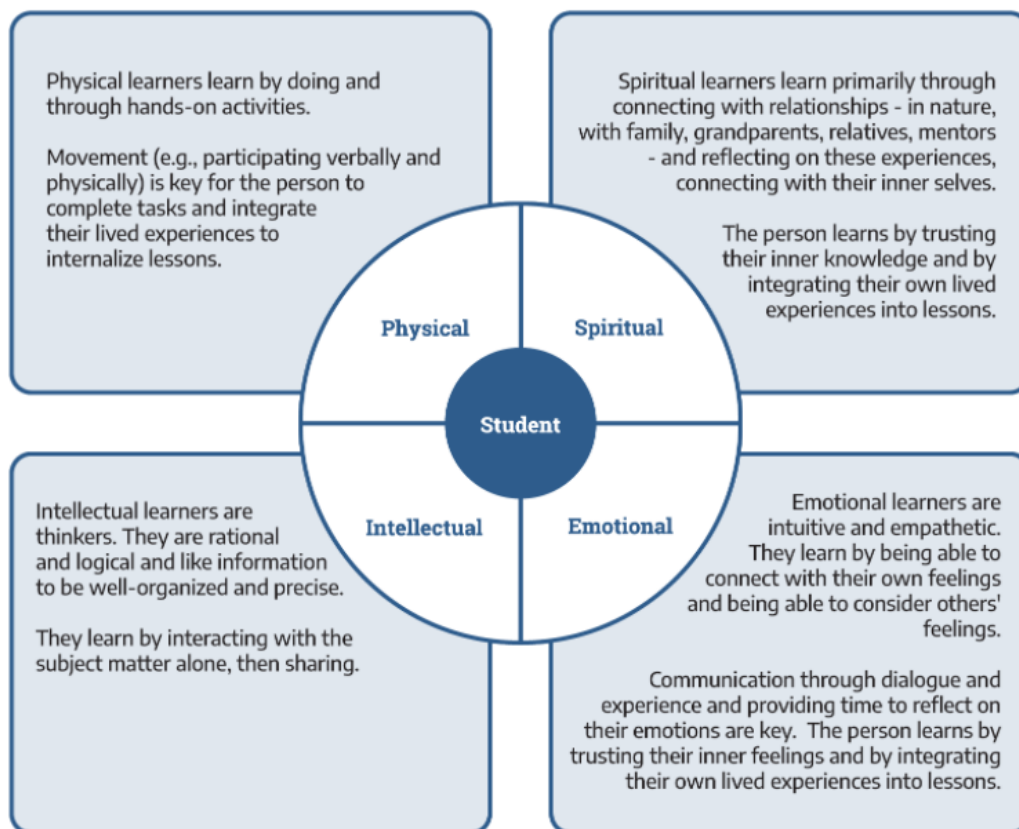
Physical learners learn by doing and through hands-on activities.

Movement (e.g., participating verbally and physically) is key for the person to complete tasks and integrate their lived experiences to internalize lessons.

Spiritual learners learn primarily through connecting with relationships - in nature, with family, grandparents, relatives, mentors - and reflecting on these experiences, connecting with their inner selves.

The person learns by trusting their inner knowledge and by integrating their own lived experiences into lessons.

Physical

Spiritual

Student

Intellectual

Emotional

Intellectual learners are thinkers. They are rational and logical and like information to be well-organized and precise.

They learn by interacting with the subject matter alone, then sharing.

Emotional learners are intuitive and empathetic. They learn by being able to connect with their own feelings and being able to consider others' feelings.

Communication through dialogue and experience and providing time to reflect on their emotions are key. The person learns by trusting their inner feelings and by integrating their own lived experiences into lessons.